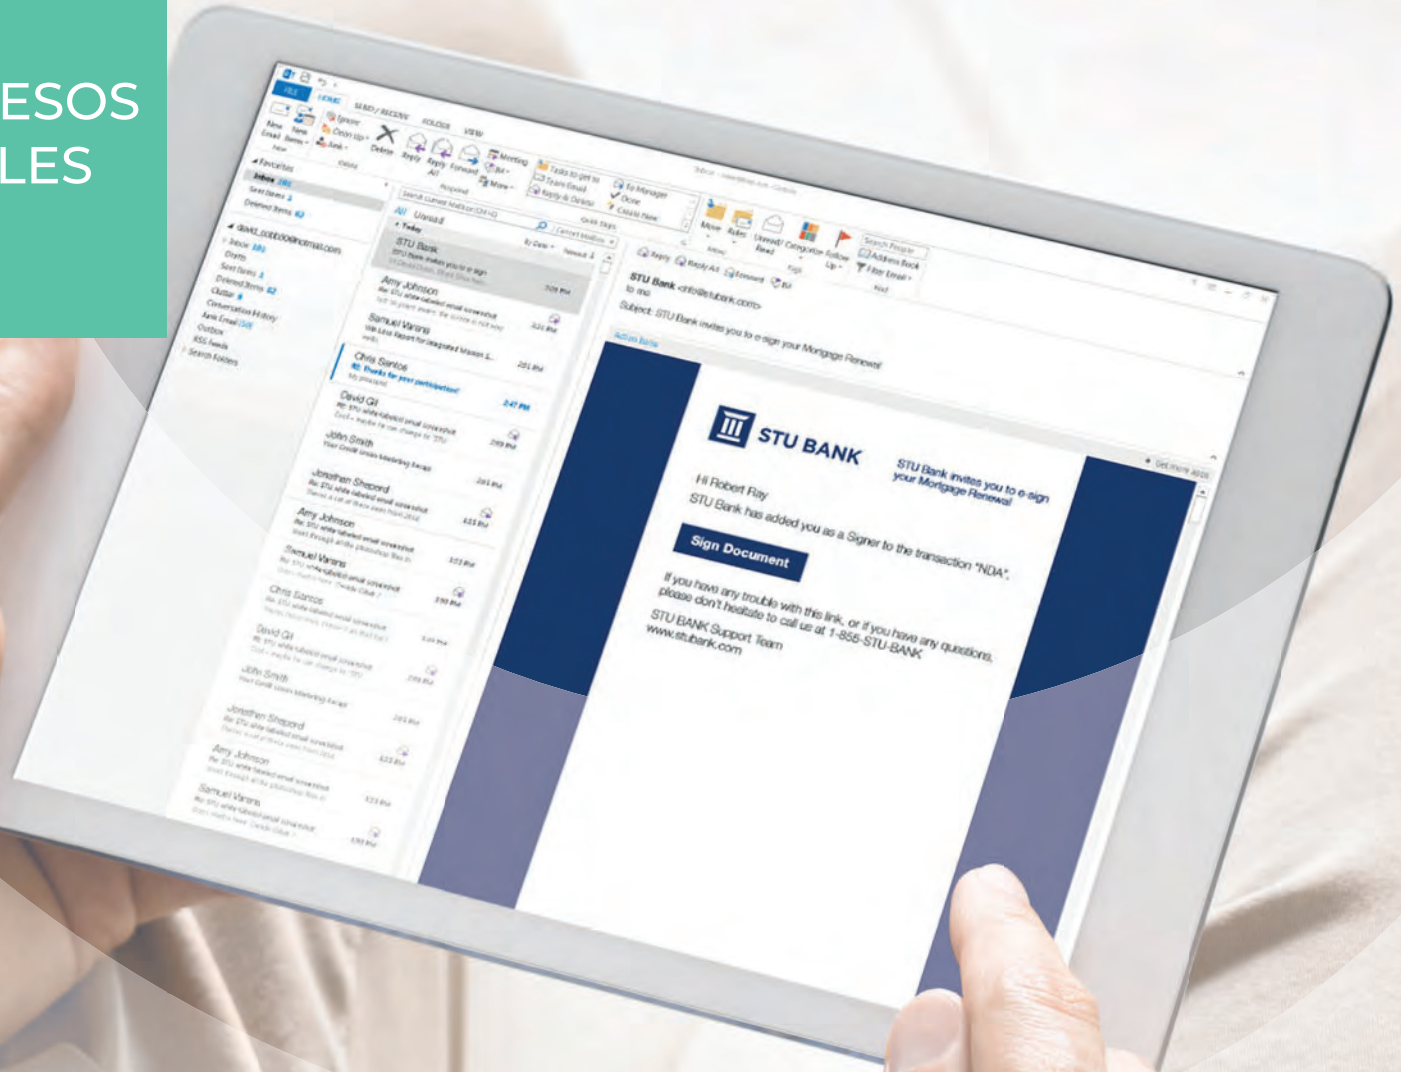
ESOS
LES

FILE HOME SEND / RECEIVE FOLDER VIEW

New Email New Items Ignore Clean Up Junk Delete Reply Reply All Forward Meeting IM More Tasks to get to Team Email Reply & Delete To Manager Done Create New Move Rules Unread/ Read Categorize Follow Up Search People Address Book Filter Email

Favorites
Inbox
Sent Items
Deleted Items

All Unread
Today

STU Bank
STU Bank invites you to e-sign
Amy Johnson
Samuel Varens
Chris Santos
RE: Thanks for your participation!
David Gil
John Smith
Jonathan Shepard
Amy Johnson
Samuel Varens
Chris Santos
David Gil
John Smith
Jonathan Shepard
Amy Johnson
Samuel Varens

Reply Reply All Forward IM

STU Bank <info@stubank.com>
to me
Subject: STU Bank invites you to e-sign your Mortgage Renewal

STU BANK
STU Bank invites you to e-sign your Mortgage Renewal

Hi Robert Ray
STU Bank has added you as a Signer to the transaction "NDA".

Sign Document

If you have any trouble with this link, or if you have any questions, please don't hesitate to call us at 1-855-STU-BANK
STU BANK Support Team
www.stubank.com